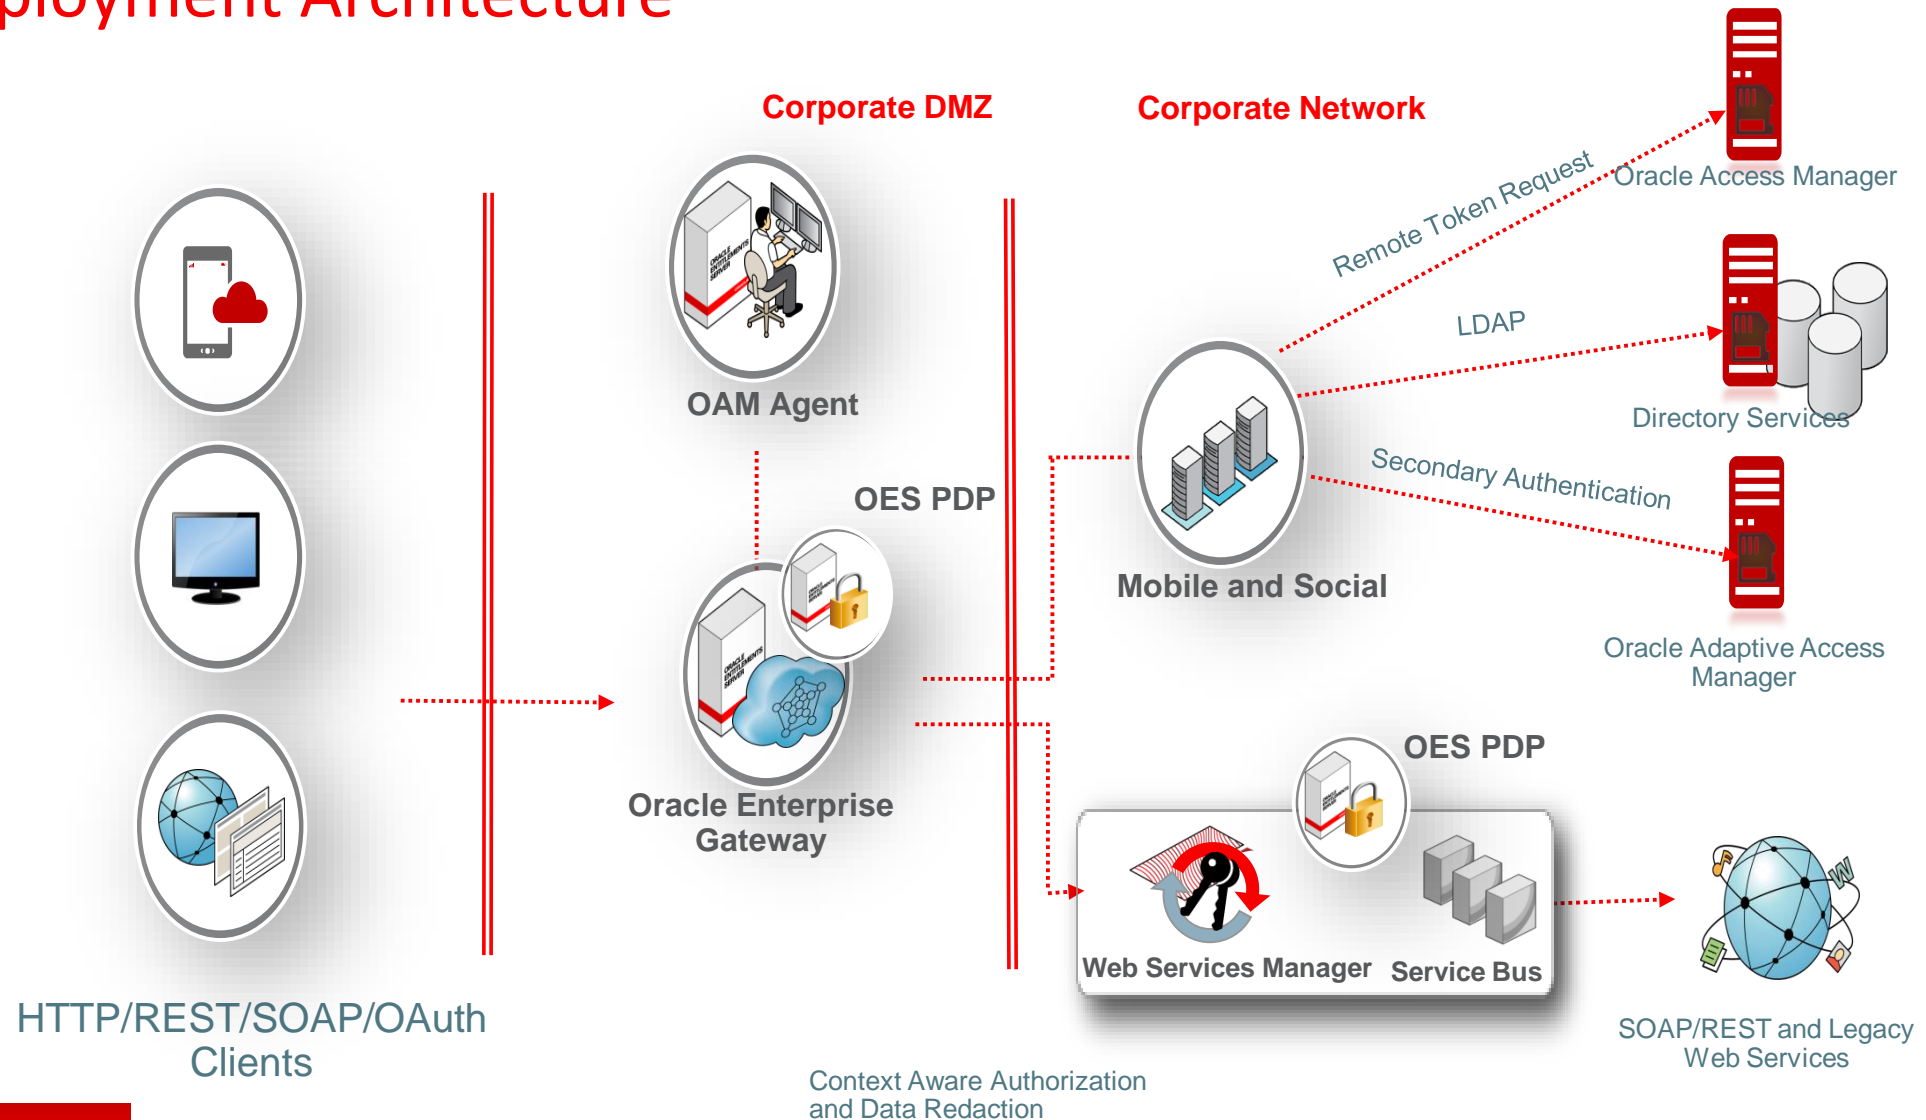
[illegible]ployment Architecture

Corporate DMZ

Corporate Network

Oracle Access Manager

Remote Token Request

LDAP

Directory Services

OAM Agent

Secondary Authentication

OES PDP

Mobile and Social

Oracle Adaptive Access Manager

OES PDP

Oracle Enterprise Gateway

Web Services Manager

Service Bus

HTTP/REST/SOAP/OAuth Clients

SOAP/REST and Legacy Web Services

Context Aware Authorization and Data Redaction